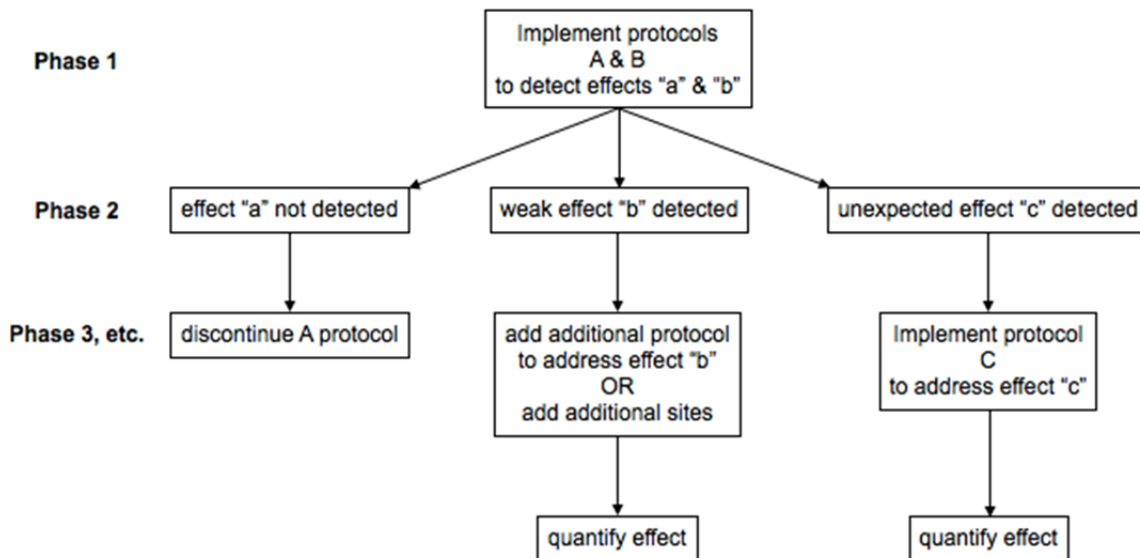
Phase 1

Implement protocols A & B to detect effects "a" & "b"

Phase 2

effect "a" not detected

weak effect "b" detected

unexpected effect "c" detected

Phase 3, etc.

discontinue A protocol

add additional protocol to address effect "b" OR add additional sites

Implement protocol C to address effect "c"

quantify effect

quantify effect